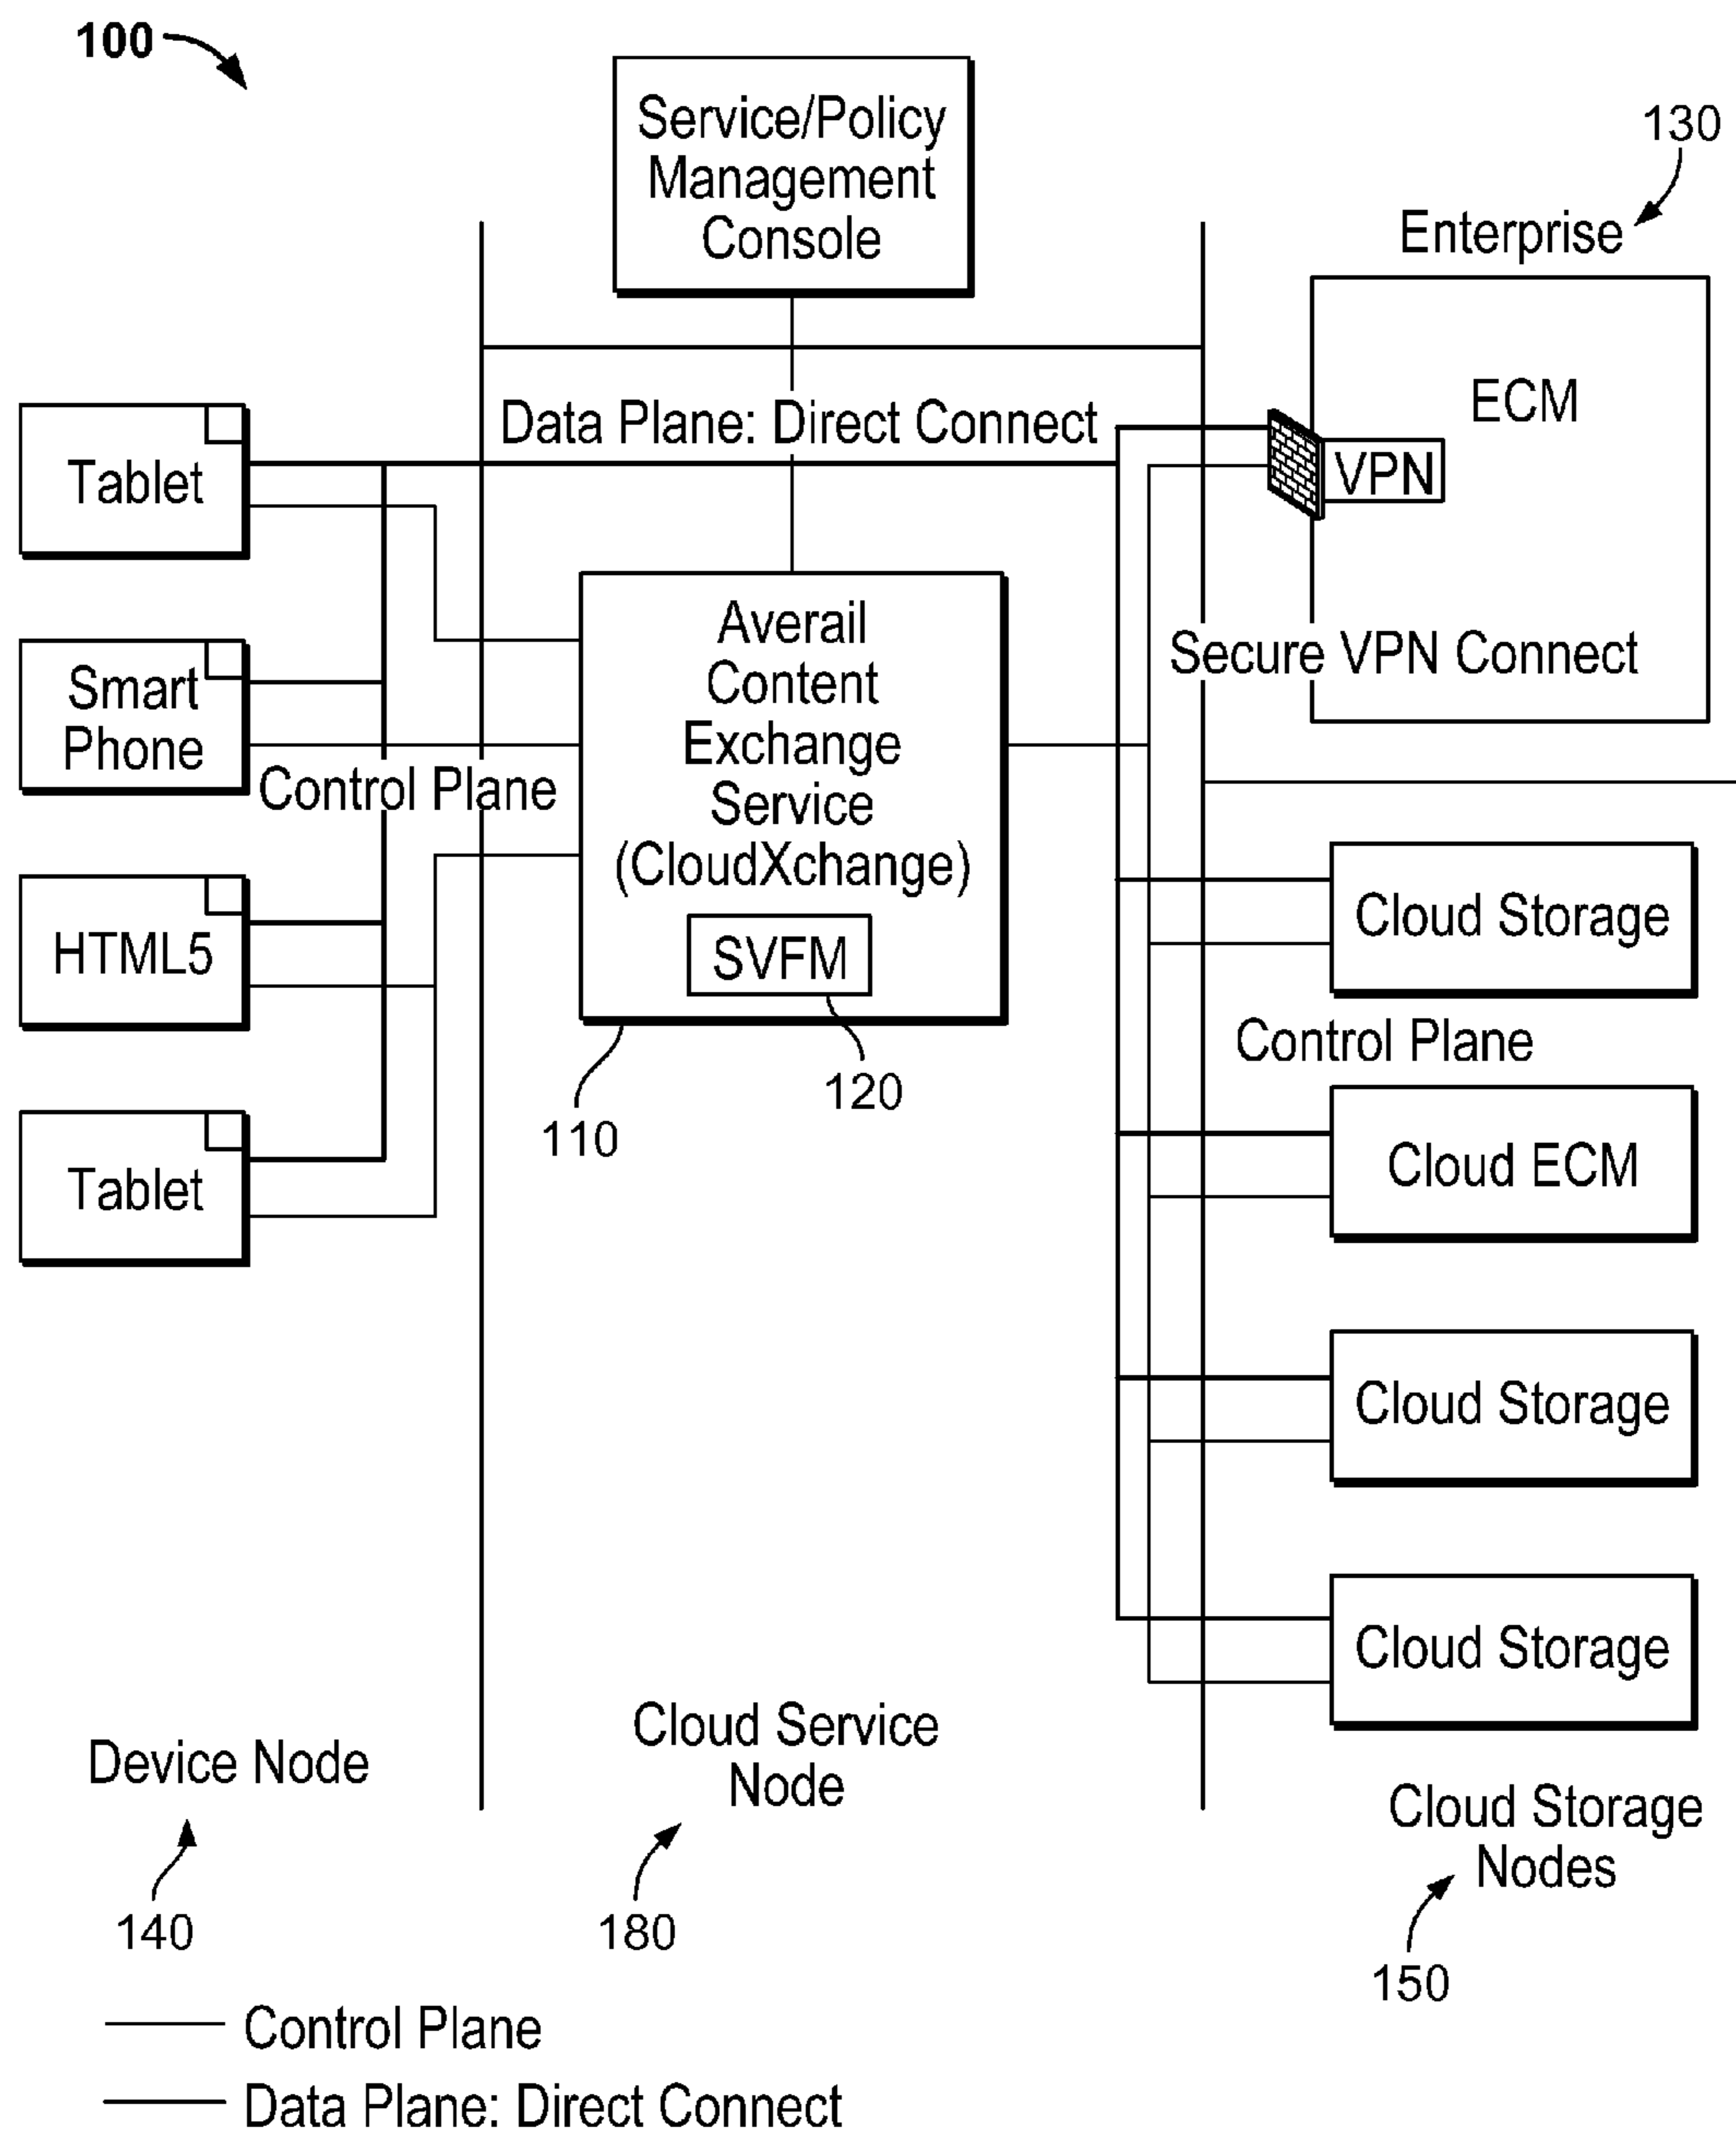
100

Service/Policy Management Console

130

Enterprise

ECM

Data Plane: Direct Connect

VPN

Tablet

Smart Phone

Control Plane

HTML5

Tablet

Averail Content Exchange Service (CloudXchange)

SVFM

110

120

Secure VPN Connect

Cloud Storage

Control Plane

Cloud ECM

Cloud Storage

Cloud Storage

Device Node

140

Cloud Service Node

180

Cloud Storage Nodes

150

Control Plane

Data Plane: Direct Connect